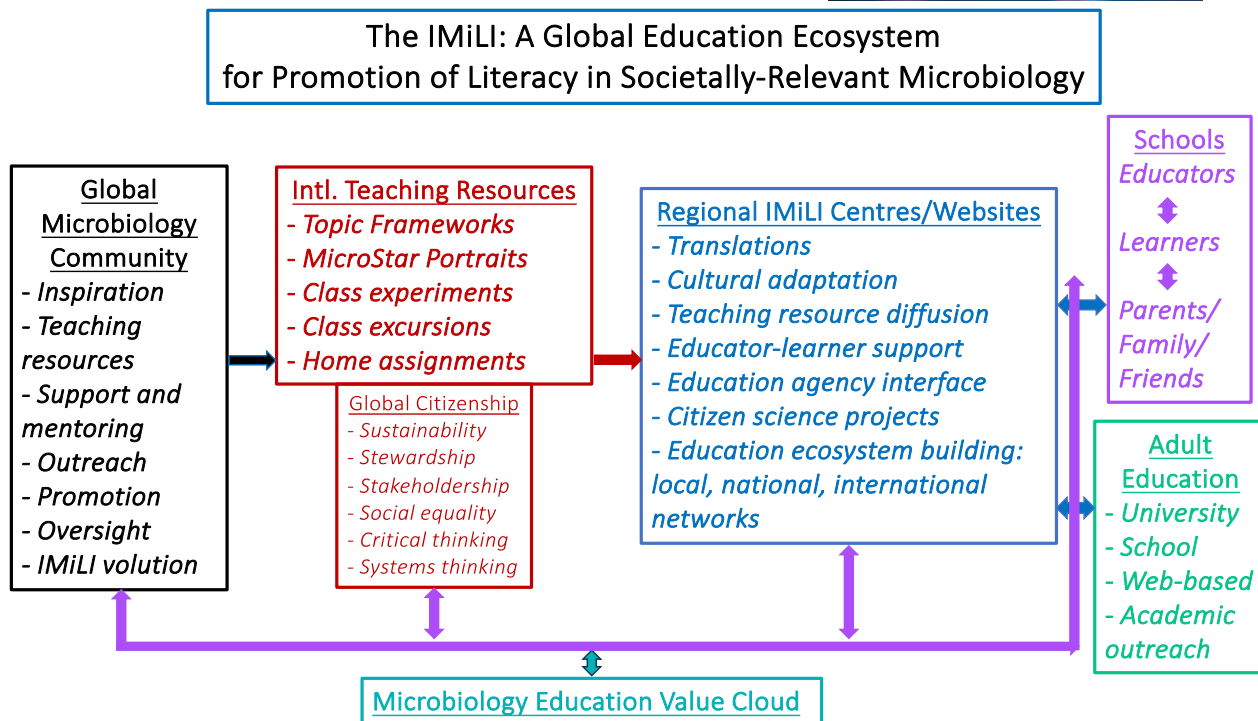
The IMiLI: A Global Education Ecosystem for Promotion of Literacy in Societally-Relevant Microbiology

Global Microbiology Community
- Inspiration
- Teaching resources
- Support and mentoring
- Outreach
- Promotion
- Oversight
- IMiLI volution

Intl. Teaching Resources
- Topic Frameworks
- MicroStar Portraits
- Class experiments
- Class excursions
- Home assignments

Global Citizenship
- Sustainability
- Stewardship
- Stakeholdership
- Social equality
- Critical thinking
- Systems thinking

Regional IMiLI Centres/Websites
- Translations
- Cultural adaptation
- Teaching resource diffusion
- Educator-learner support
- Education agency interface
- Citizen science projects
- Education ecosystem building: local, national, international networks

Schools
Educators
Learners
Parents/ Family/ Friends

Adult Education
- University
- School
- Web-based
- Academic outreach

Microbiology Education Value Cloud